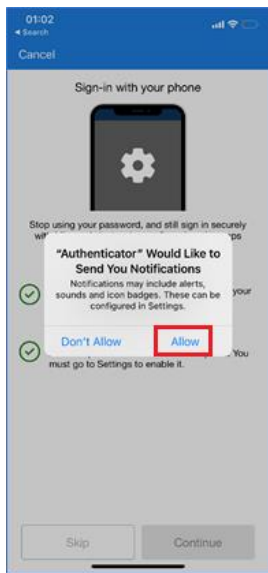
01:02
◂ Search
Cancel

Sign-in with your phone

Stop using your password, and still sign in securely wi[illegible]ps

"Authenticator" Would Like to Send You Notifications
Notifications may include alerts, sounds and icon badges. These can be configured in Settings.
Don't Allow
Allow

your

You must go to Settings to enable it.

Skip
Continue